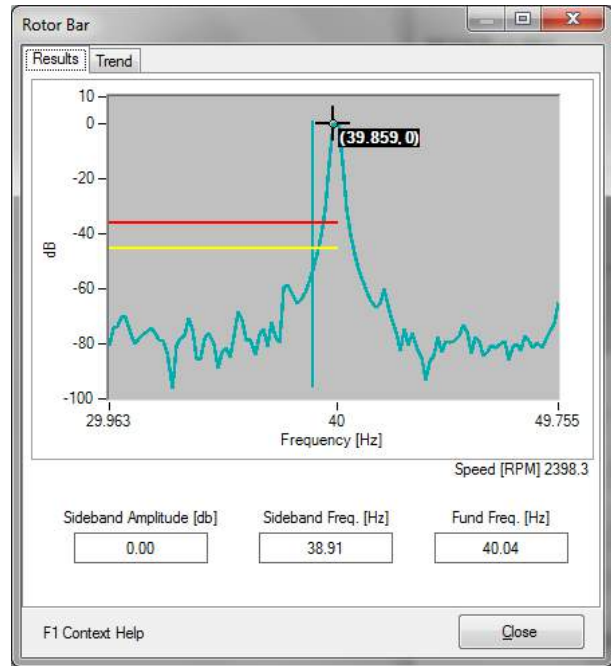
Rotor Bar

Results Trend

10
0
-20
-40
-60
-80
-100

dB

(39.859, 0)

29.963
40
49.755
Frequency [Hz]

Speed [RPM] 2398.3

Sideband Amplitude [db]
0.00

Sideband Freq. [Hz]
38.91

Fund Freq. [Hz]
40.04

F1 Context Help

Close